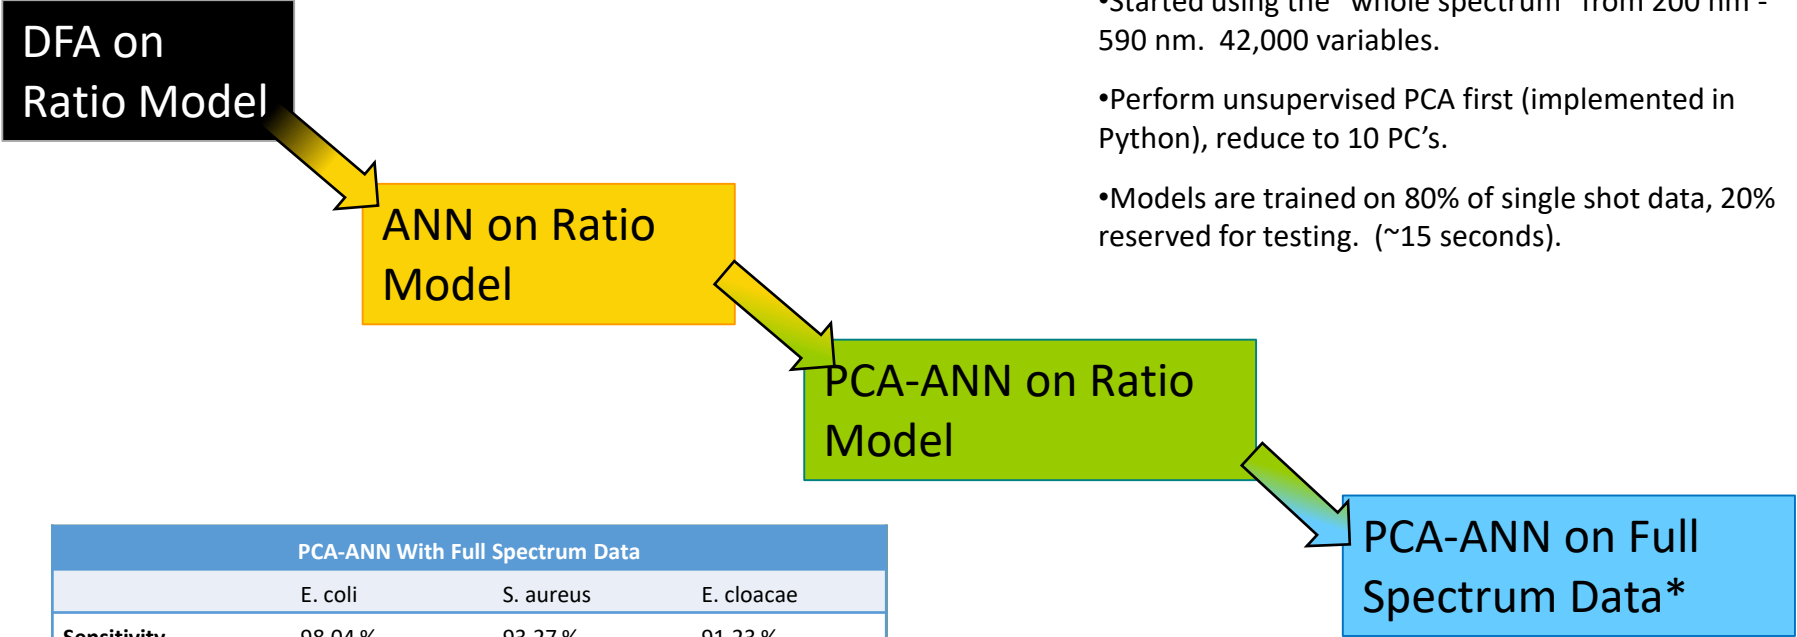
DFA on Ratio Model

ANN on Ratio Model

PCA-ANN on Ratio Model

PCA-ANN on Full Spectrum Data*

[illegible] 590 nm. 42,000 variables.

•Perform unsupervised PCA first (implemented in Python), reduce to 10 PC's.

•Models are trained on 80% of single shot data, 20% reserved for testing. (~15 seconds).

| PCA-ANN With Full Spectrum Data | | | |
|---|---|---|---|
| | E. coli | S. aureus | E. cloacae |
| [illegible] | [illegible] | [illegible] | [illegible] |